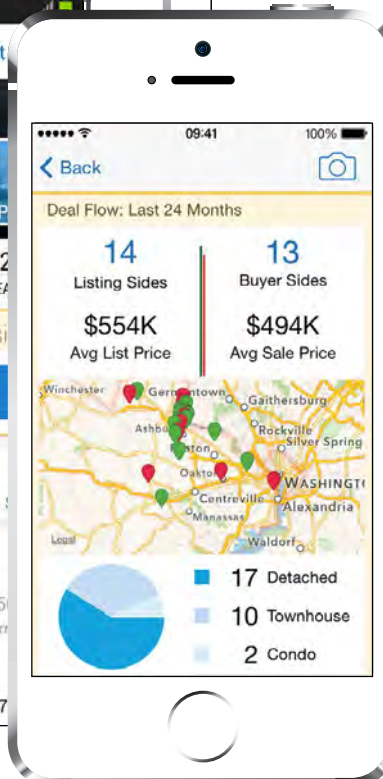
09:41
100%

Back

Deal Flow: Last 24 Months

14
Listing Sides

13
Buyer Sides

$554K
Avg List Price

$494K
Avg Sale Price

Winchester
Germantown
Gaithersburg
Ashburn
Rockville
Silver Spring
Oakton
WASHINGTO
Centreville
Alexandria
Manassas
Waldorf
Legal

17 Detached
10 Townhouse
2 Condo